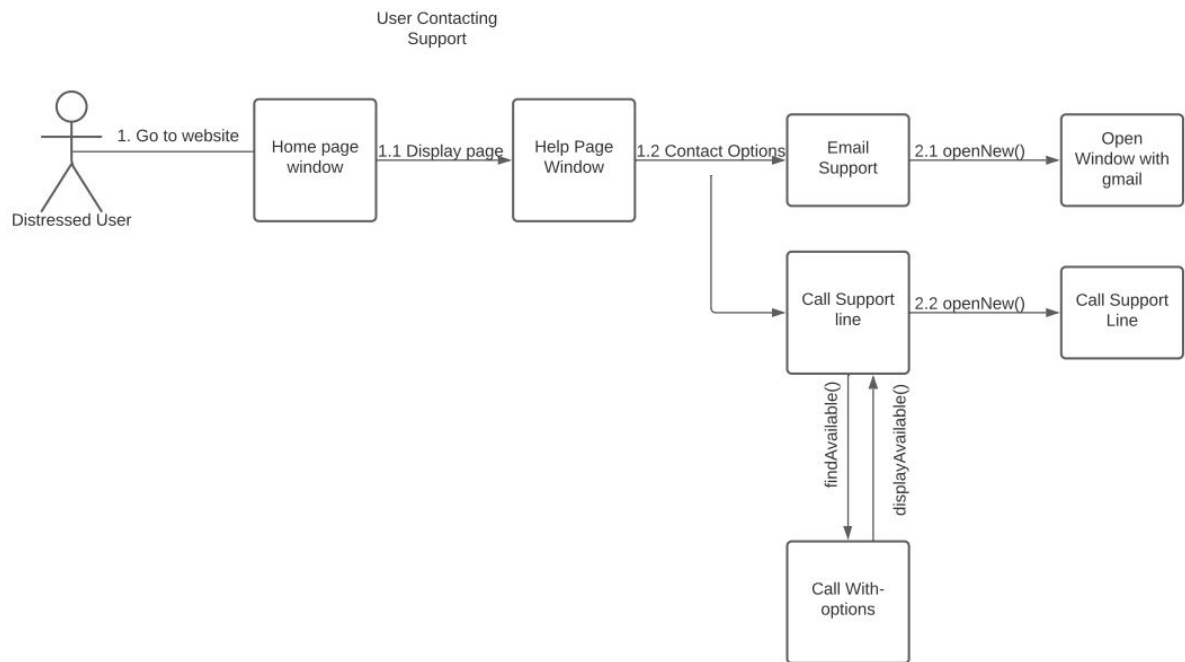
User Contacting Support

Distressed User

1. Go to website

Home page window

1.1 Display page

Help Page Window

1.2 Contact Options

Email Support

2.1 openNew()

Open Window with gmail

Call Support line

2.2 openNew()

Call Support Line

findAvailable()

displayAvailable()

Call With-options